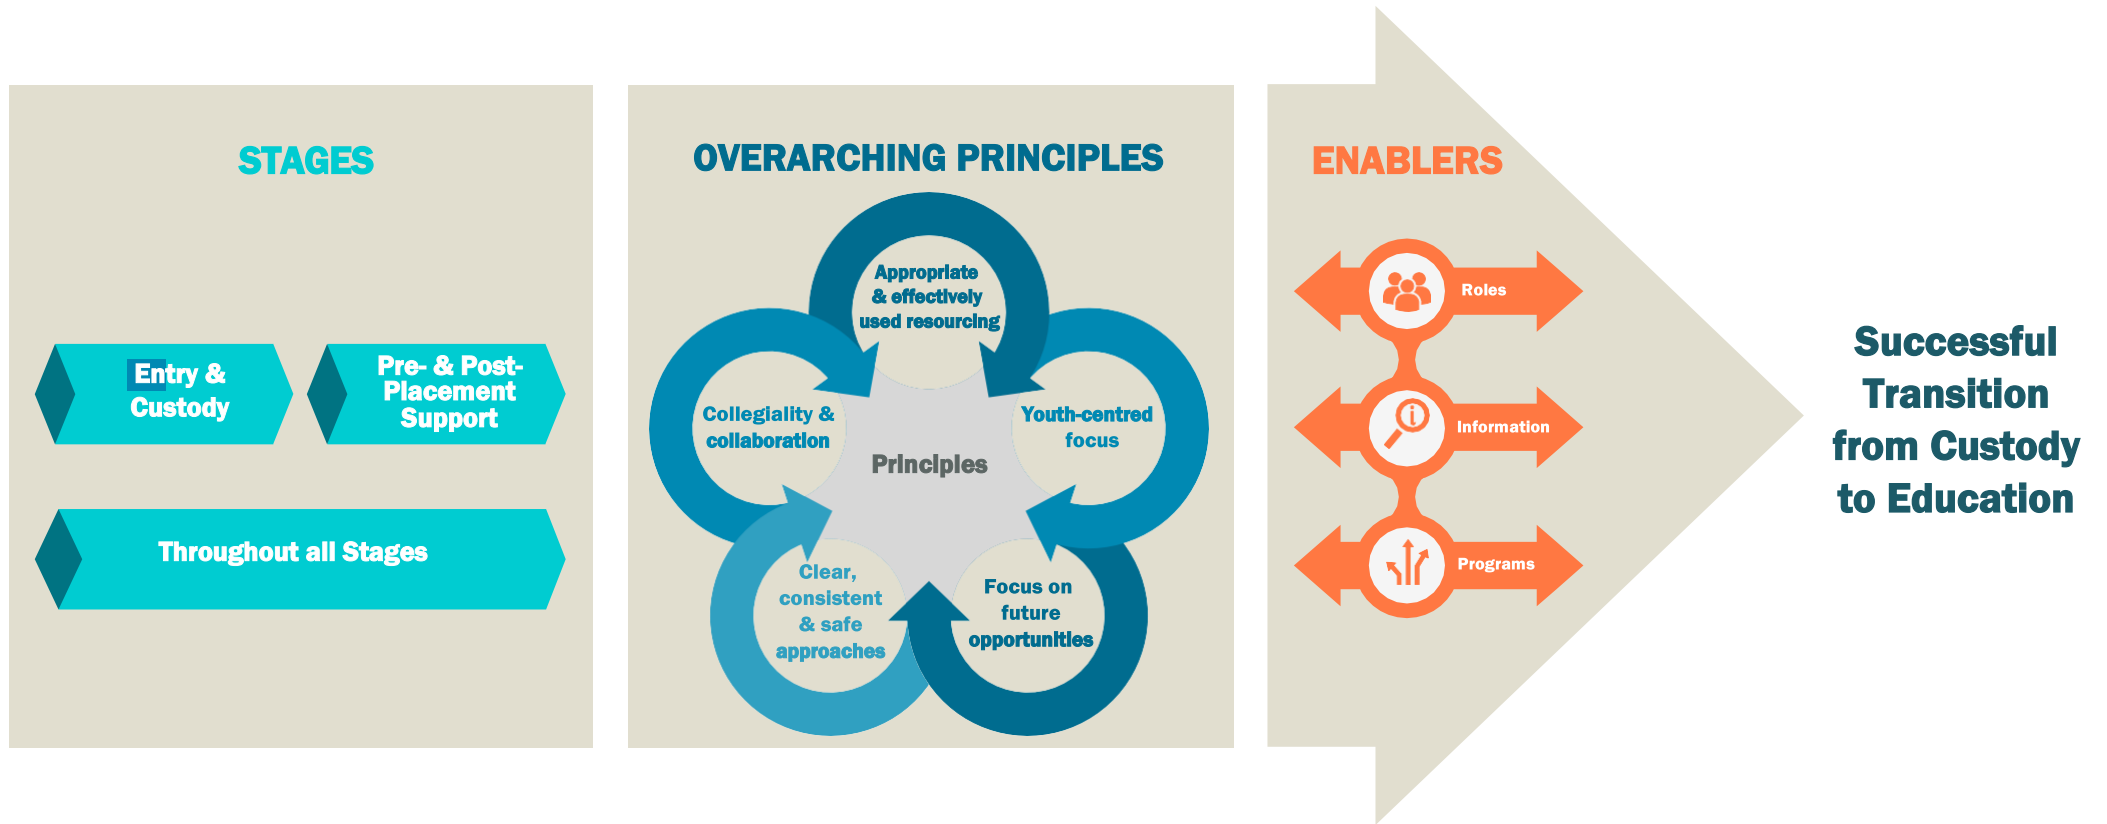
STAGES

Entry & Custody

Pre- & Post-Placement Support

Throughout all Stages

OVERARCHING PRINCIPLES

Appropriate & effectively used resourcing

Collegiality & collaboration

Youth-centred focus

Principles

Clear, consistent & safe approaches

Focus on future opportunities

ENABLERS

Roles

Information

Programs

Successful Transition from Custody to Education